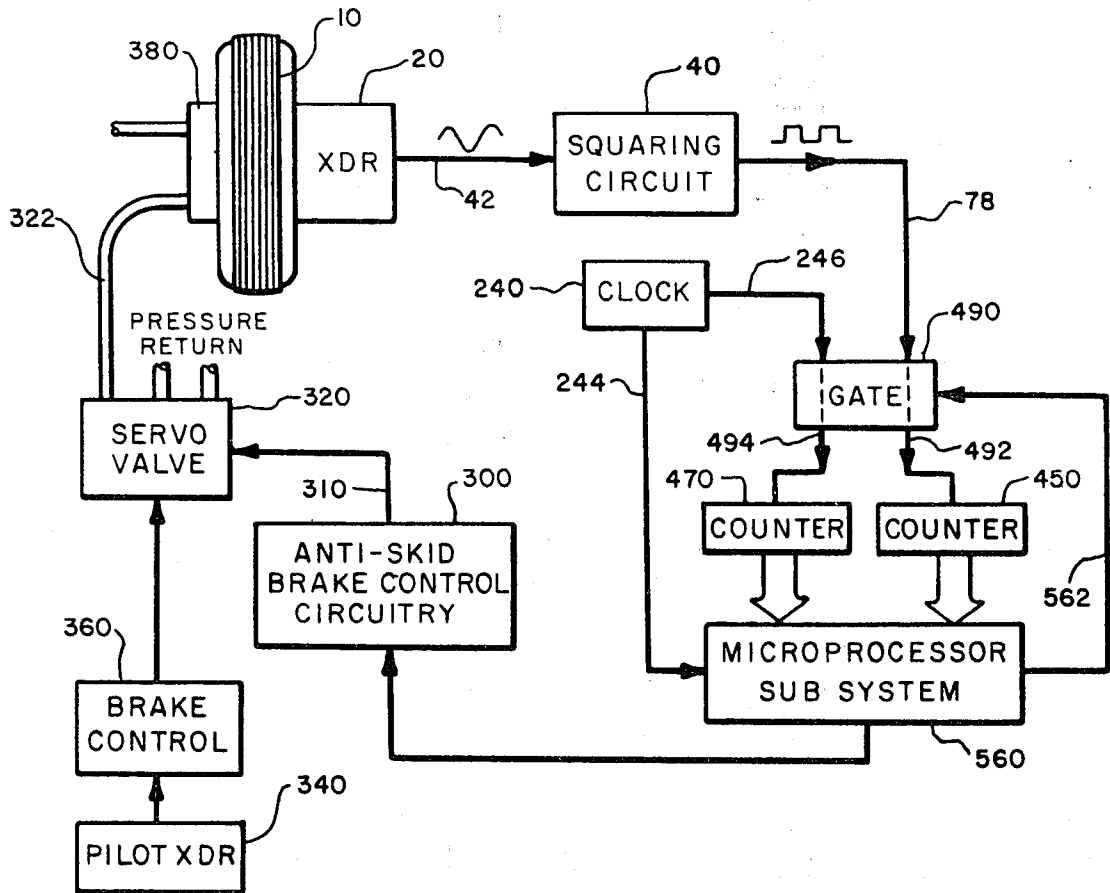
10
380
20
40
XDR
SQUARING CIRCUIT
42
78
322
240
CLOCK
246
490
PRESSURE RETURN
244
GATE
320
SERVO VALVE
494
492
310
300
470
450
COUNTER
COUNTER
ANTI-SKID BRAKE CONTROL CIRCUITRY
562
360
MICROPROCESSOR SUB SYSTEM
BRAKE CONTROL
560
340
PILOT XDR